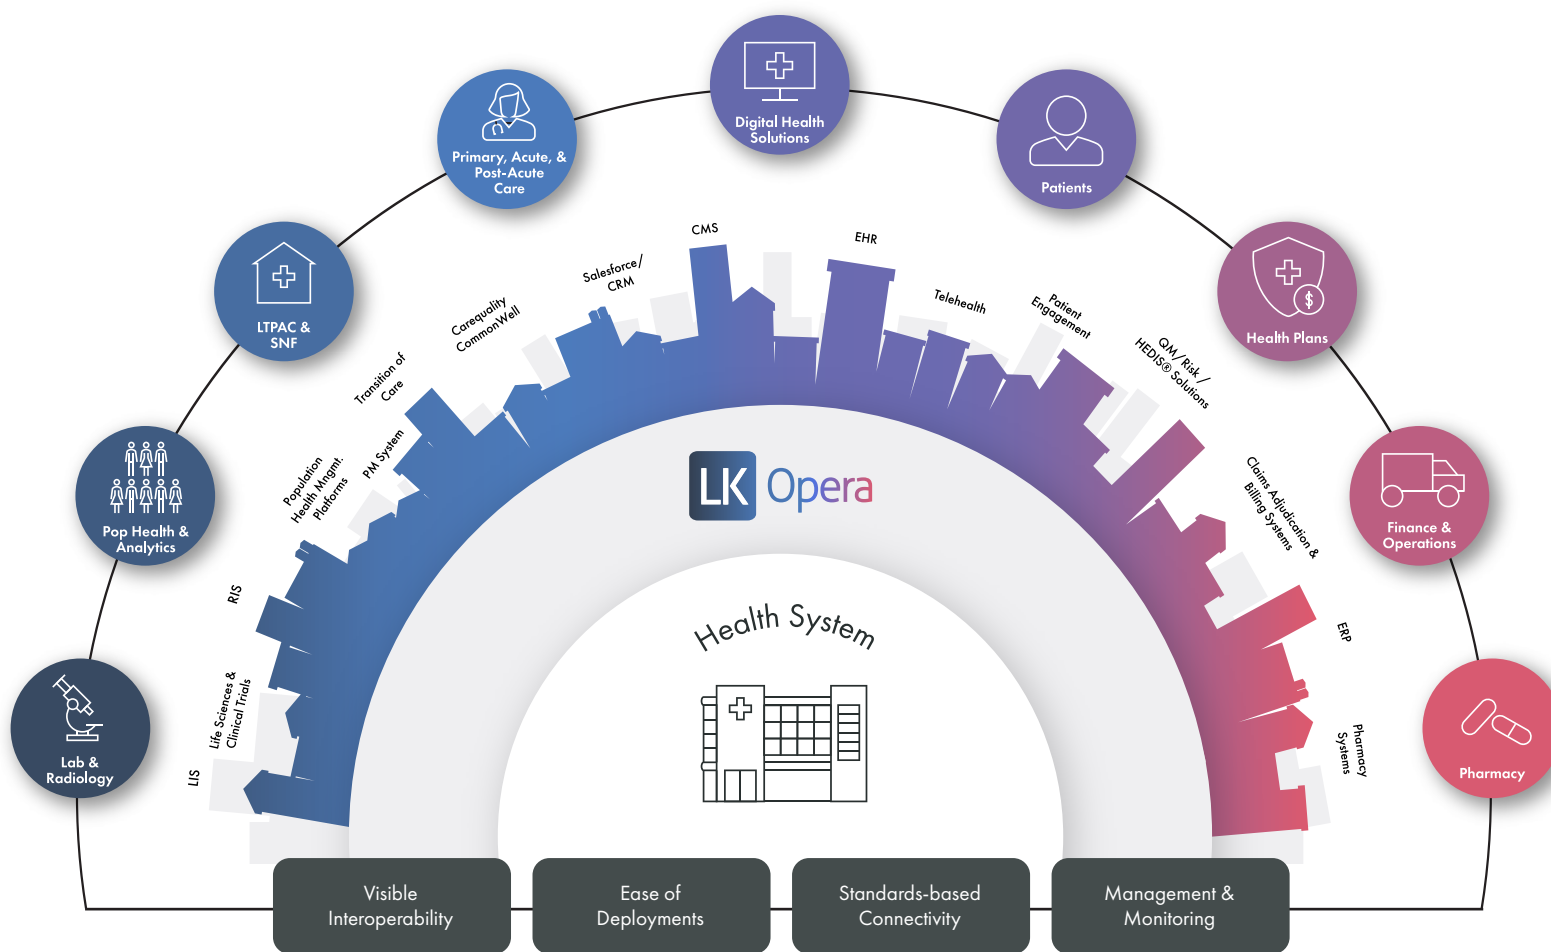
Lab & Radiology

Pop Health & Analytics

LTPAC & SNF

Primary, Acute, & Post-Acute Care

Digital Health Solutions

Patients

Health Plans

Finance & Operations

Pharmacy

LIS

Life Sciences & Clinical Trials

RIS

Population Health Mngmt. Platforms

PM System

Transition of Care

Carequality CommonWell

Salesforce/ CRM

CMS

EHR

Telehealth

Patient Engagement

QM/Risk/ HEDIS® Solutions

Claims Adjudication & Billing Systems

ERP

Pharmacy Systems

LK Opera

Health System

Visible Interoperability

Ease of Deployments

Standards-based Connectivity

Management & Monitoring